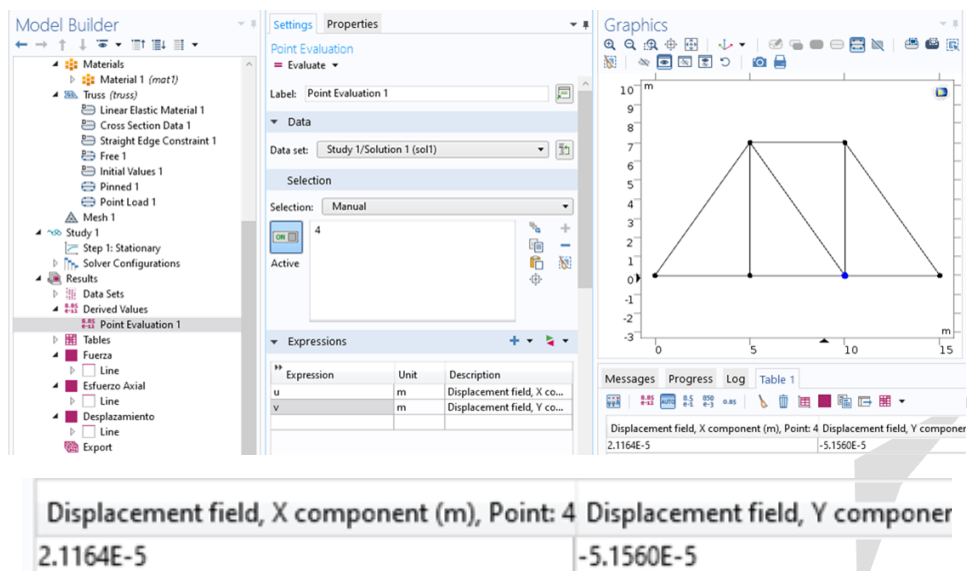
Model Builder

Materials
Material 1 (mat1)
Truss (truss)
Linear Elastic Material 1
Cross Section Data 1
Straight Edge Constraint 1
Free 1
Initial Values 1
Pinned 1
Point Load 1
Mesh 1
Study 1
Step 1: Stationary
Solver Configurations
Results
Data Sets
Derived Values
Point Evaluation 1
Tables
Fuerza
Line
Esfuerzo Axial
Line
Desplazamiento
Line
Export

Settings Properties

Point Evaluation
= Evaluate

Label: Point Evaluation 1

Data

Data set: Study 1/Solution 1 (sol1)

Selection

Selection: Manual

ON
Active
4

Expressions

| Expression | Unit | Description |
|---|---|---|
| u | m | Displacement field, X co... |
| v | m | Displacement field, Y co... |

Graphics

m
10
9
8
7
6
5
4
3
2
1
0
-1
-2
-3
0
5
10
15
m

Messages Progress Log Table 1

8.85 e-12 AUTO 8.5 e-1 850 e-3 0.85

| Displacement field, X component (m), Point: 4 | Displacement field, Y componer |
|---|---|
| 2.1164E-5 | -5.1560E-5 |

| Displacement field, X component (m), Point: 4 | Displacement field, Y componer |
|---|---|
| 2.1164E-5 | -5.1560E-5 |